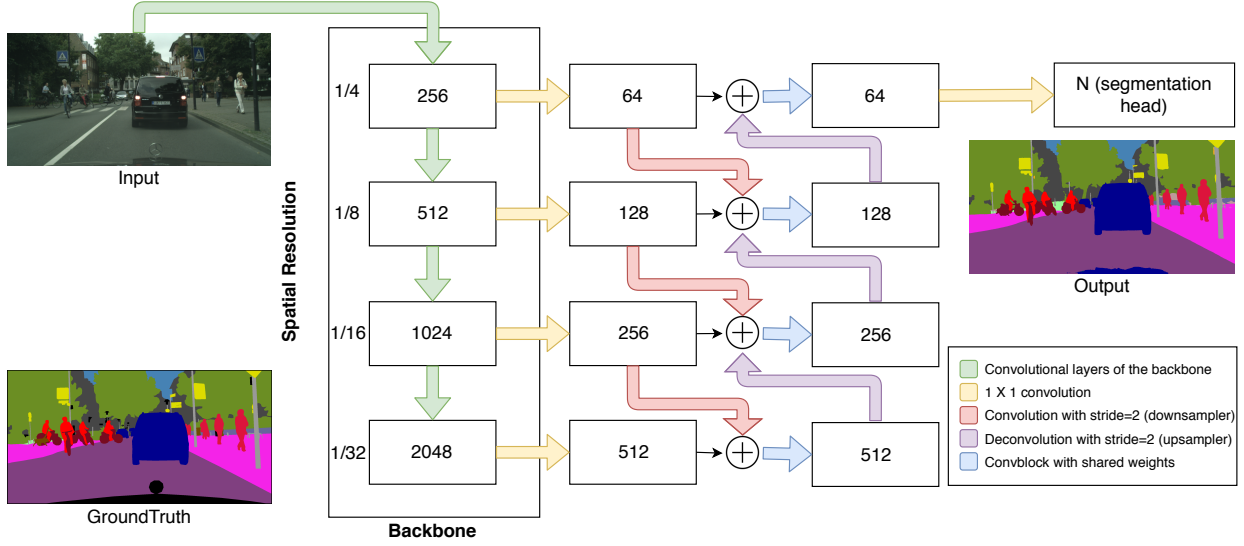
Input

Spatial Resolution

1/4
256
64
64
N (segmentation head)

1/8
512
128
128

Output

1/16
1024
256
256

1/32
2048
512
512

GroundTruth

Backbone

Convolutional layers of the backbone
1 X 1 convolution
Convolution with stride=2 (downsampler)
Deconvolution with stride=2 (upsampler)
Convblock with shared weights